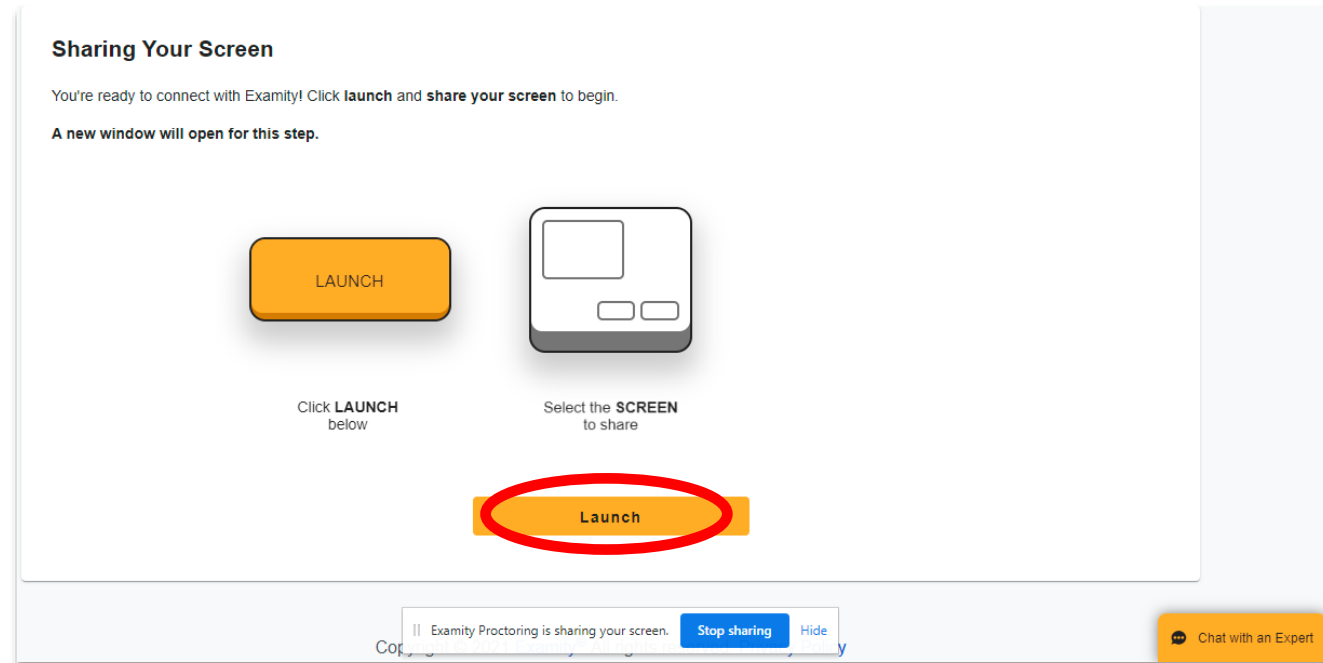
Sharing Your Screen

You're ready to connect with Examity! Click **launch** and **share your screen** to begin.

**A new window will open for this step.**

LAUNCH

Click **LAUNCH** below

Select the **SCREEN** to share

Launch

Copy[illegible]

Examity Proctoring is sharing your screen.

Stop sharing

Hide

Chat with an Expert